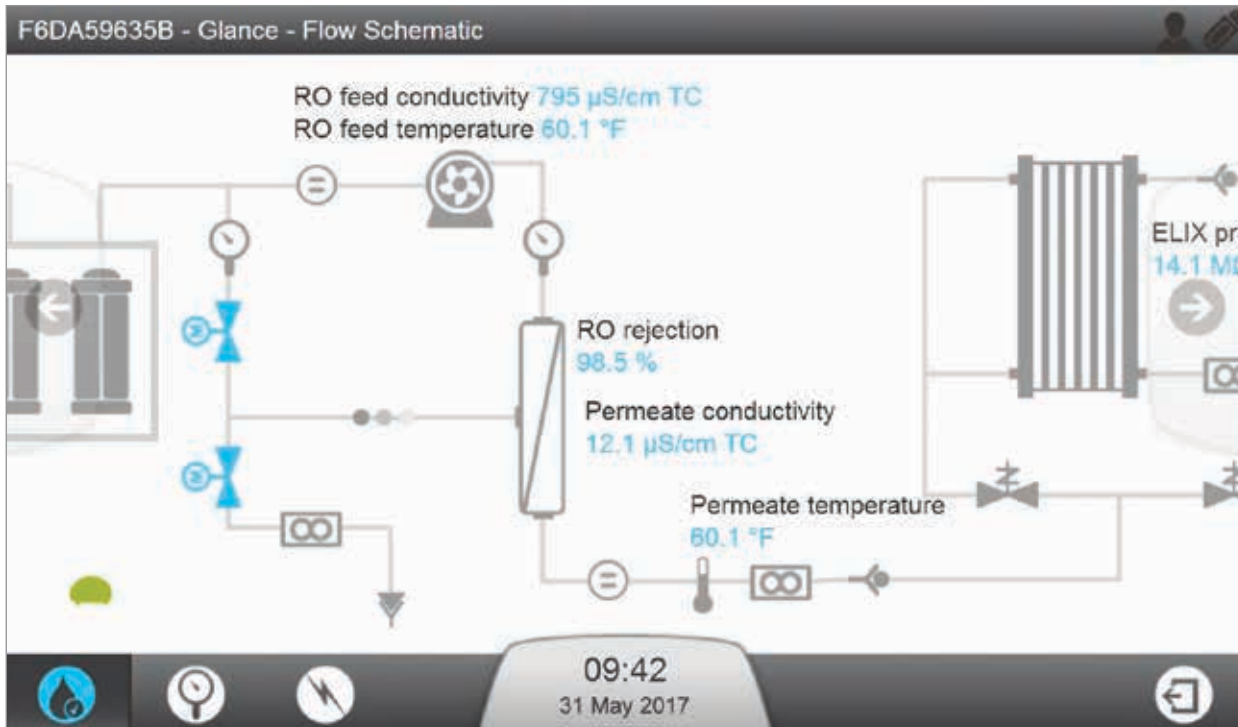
F6DA59635B - Glance - Flow Schematic

RO feed conductivity 795 µS/cm TC
RO feed temperature 60.1 °F

ELIX pr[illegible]
14.1 M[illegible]

RO rejection
98.5 %

Permeate conductivity
12.1 µS/cm TC

Permeate temperature
60.1 °F

09:42
31 May 2017